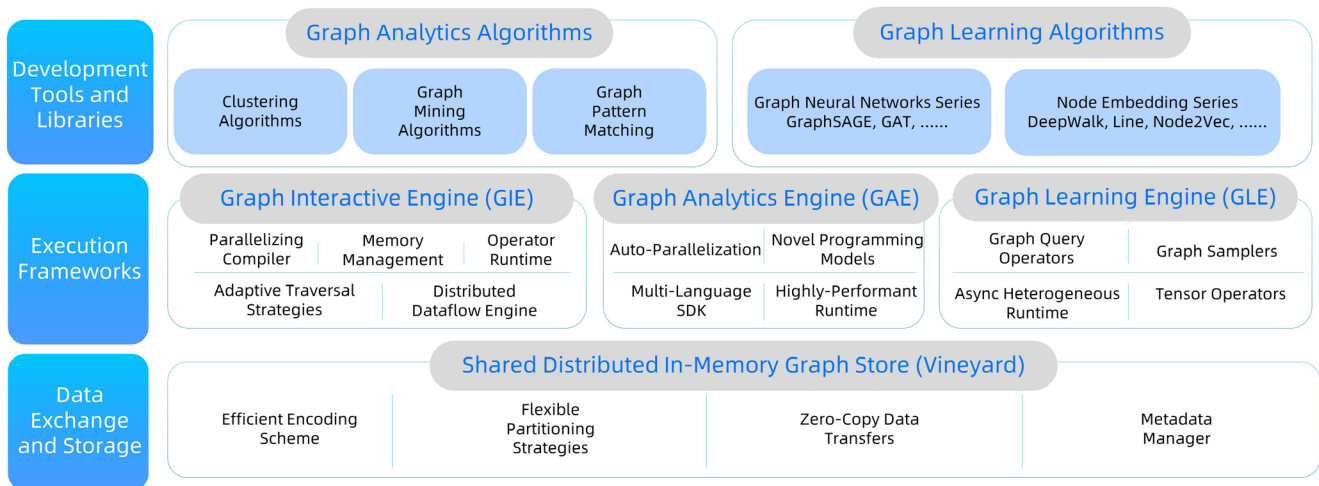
Development Tools and Libraries

Graph Analytics Algorithms

Clustering Algorithms

Graph Mining Algorithms

Graph Pattern Matching

Graph Learning Algorithms

Graph Neural Networks Series GraphSAGE, GAT, ......

Node Embedding Series DeepWalk, Line, Node2Vec, ......

Execution Frameworks

Graph Interactive Engine (GIE)

Parallelizing Compiler

Memory Management

Operator Runtime

Adaptive Traversal Strategies

Distributed Dataflow Engine

Graph Analytics Engine (GAE)

Auto-Parallelization

Novel Programming Models

Multi-Language SDK

Highly-Performant Runtime

Graph Learning Engine (GLE)

Graph Query Operators

Graph Samplers

Async Heterogeneous Runtime

Tensor Operators

Data Exchange and Storage

Shared Distributed In-Memory Graph Store (Vineyard)

Efficient Encoding Scheme

Flexible Partitioning Strategies

Zero-Copy Data Transfers

Metadata Manager